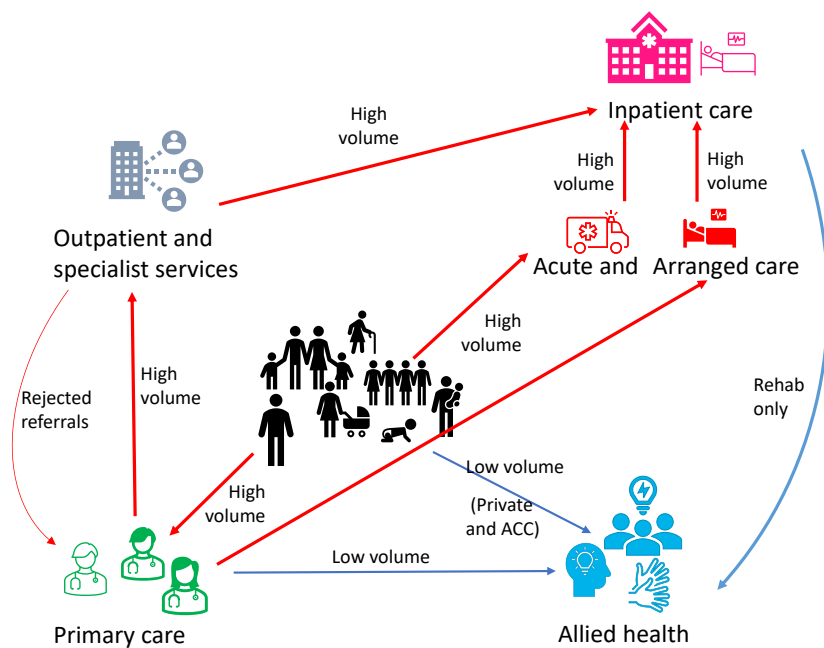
Inpatient care

High volume

High volume

High volume

Outpatient and specialist services

Acute and

Arranged care

High volume

Rejected referrals

High volume

Rehab only

Low volume

High volume

(Private and ACC)

Low volume

Primary care

Allied health